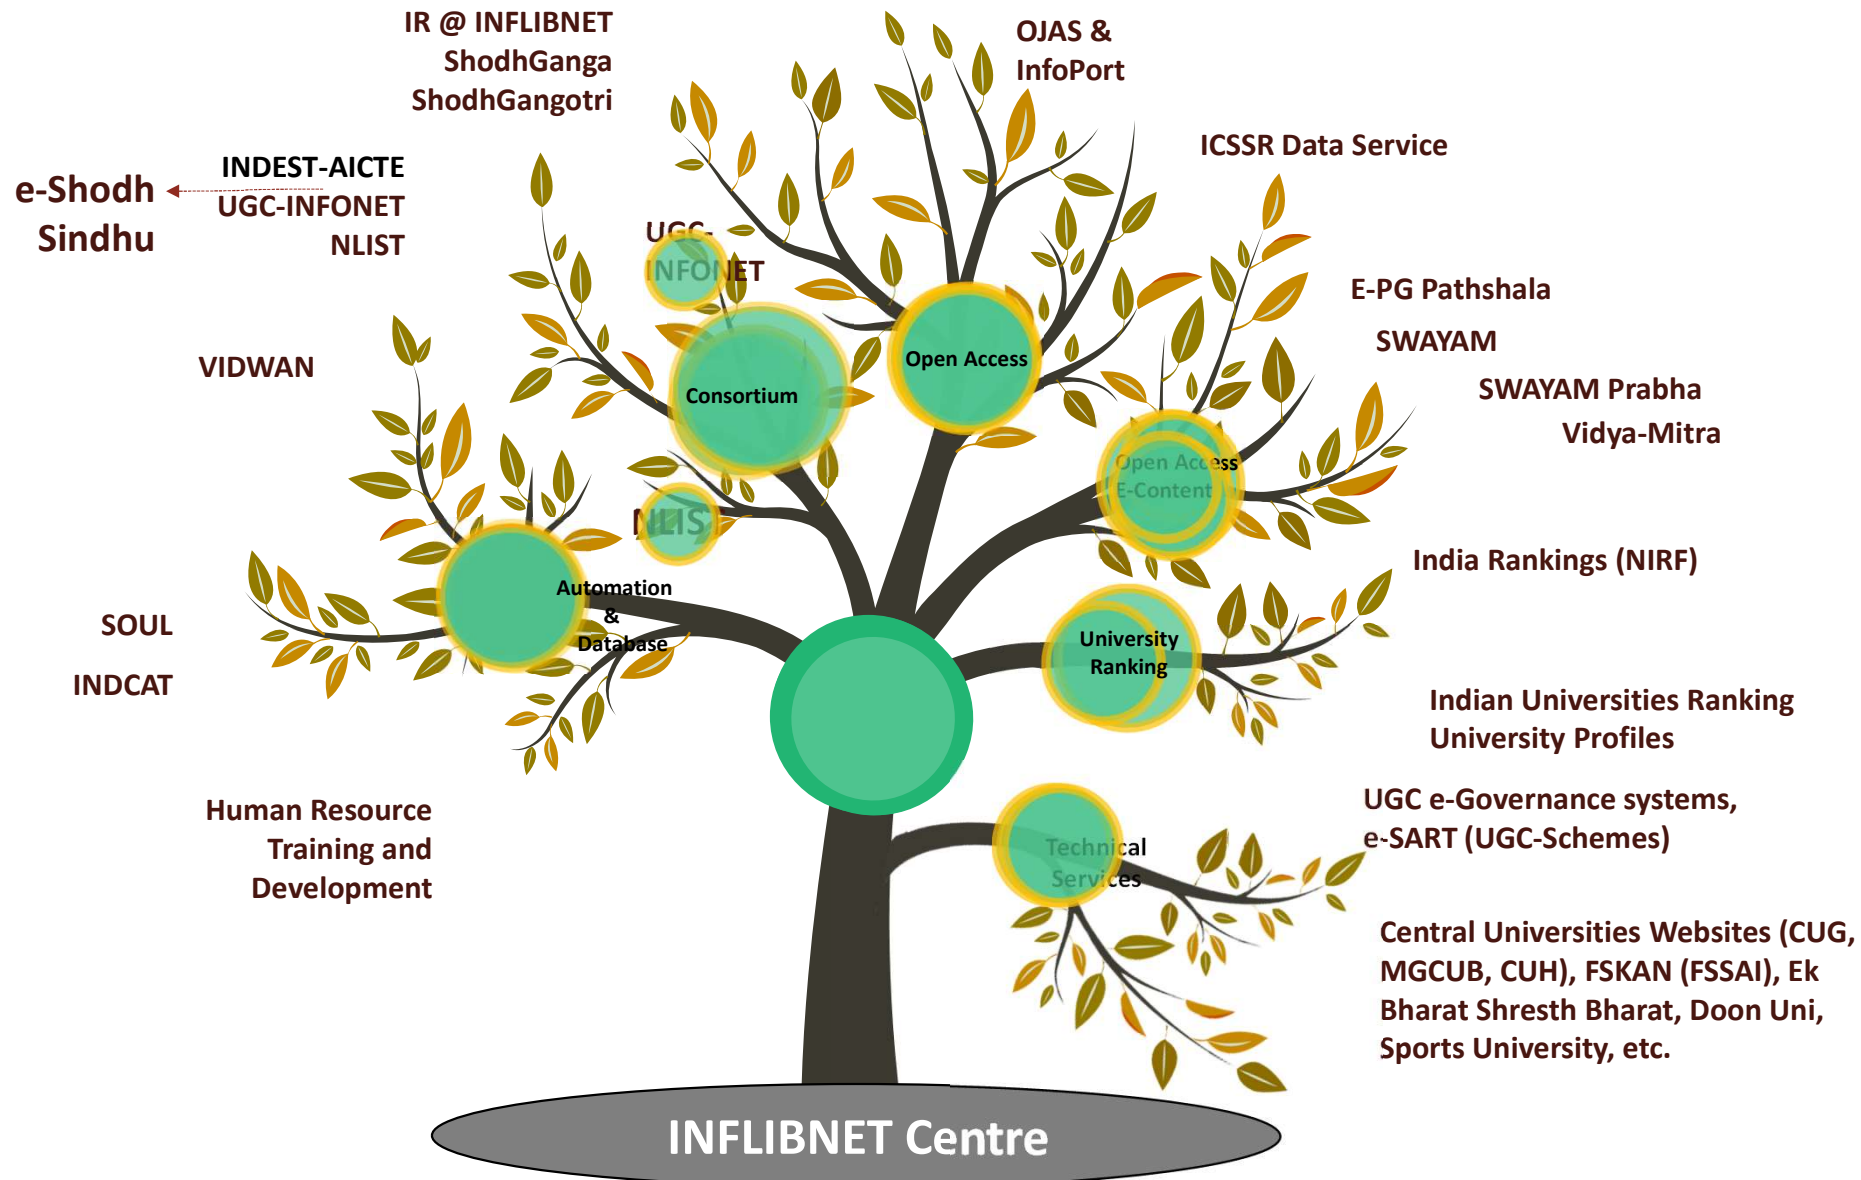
IR @ INFLIBNET
ShodhGanga
ShodhGangotri

OJAS &
InfoPort

ICSSR Data Service

e-Shodh
Sindhu

INDEST-AICTE
UGC-INFONET
NLIST

UGC-INFONET

Open Access

Consortium

E-PG Pathshala

SWAYAM

SWAYAM Prabha

Vidya-Mitra

VIDWAN

Open Access
E-Content

NLIST

India Rankings (NIRF)

Automation
&
Database

SOUL

INDCAT

University
Ranking

Indian Universities Ranking
University Profiles

Human Resource
Training and
Development

Technical
Services

UGC e-Governance systems,
e-SART (UGC-Schemes)

Central Universities Websites (CUG, MGCUB, CUH), FSKAN (FSSAI), Ek Bharat Shresth Bharat, Doon Uni, Sports University, etc.

INFLIBNET Centre